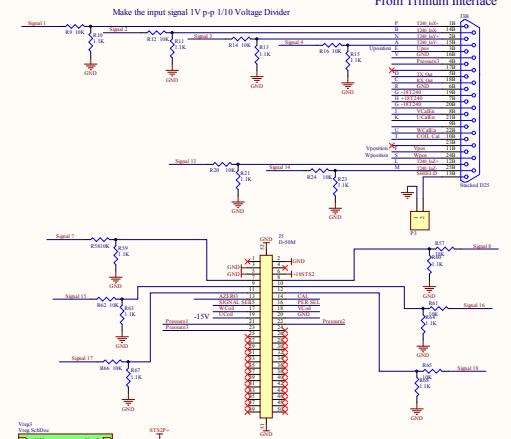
Make the input signal 1V p-p 1/10 Voltage Divider

From Trillium Interface

Signal 1
R9 10K
R10 1.1K
GND

Signal 2
R12 10K
R11 1.1K
GND

Signal 3
R14 10K
R13 1.1K
GND

Signal 4
R16 10K
R15 1.1K
GND

Upposition
Vposition
Wposition

P 1200 IcX-
B 1200 IcX-
N 1200 IcV-
A 1200 IcV-
T Vpos
C GND
Pressure1
D
3X Out
3X Out
GND
G -18T240
H -18T240
I Vsens
J VCalEn
K UCalEn
U WCalEn
V COIL Cal
Vpos
Wpos
1200 IcU-
M 1200 IcU-
SensLD

J30
1H
14H
2H
15H
3H
16H
4H
17H
5H
18H
6H
19H
7H
20H
8H
21H
9H
22H
10H
23H
11H
24H
12H
25H
13H
Stacked D25

P3

Signal 12
R20 10K
R21 1.1K

Signal 14
R24 10K
R21 1.1K

Signal 7
R5810K
R59 1.1K

GND
J5
D-50M
GND
GND
+18STS2

Signal 8
R57 10K
R60 1.1K

Signal 15
R62 10K
R63 1.1K

AZERO
SIGNAL SUM
WCoil
UCoil
-15V
Pressure1
Pressure3

CAL
PER SEL
VCoil
GND
Pressure2

Signal 16
R61 10K
R64 1.1K

Signal 17
R66 10K
R67 1.1K

Signal 18
R65 10K
R68 1.1K

Vreg1
Vreg.SchDoc
STS2P+